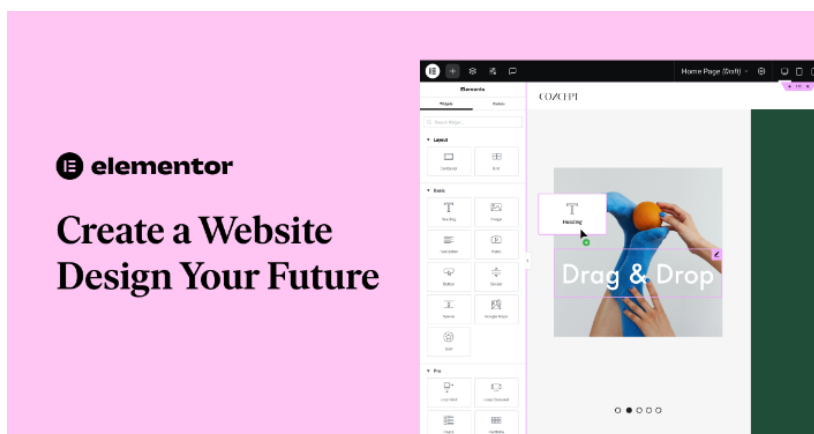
elementor

Create a Website Design Your Future

Home Page (Draft)

Elements

Widgets

Globals

Search Widget...

Layout

Container

Grid

Basic

Heading

Image

Text Editor

Video

Button

Divider

Spacer

Google Maps

Icon

Pro

Loop Grid

Loop Carousel

Posts

Portfolio

CONCEPT

Heading

Drag & Drop